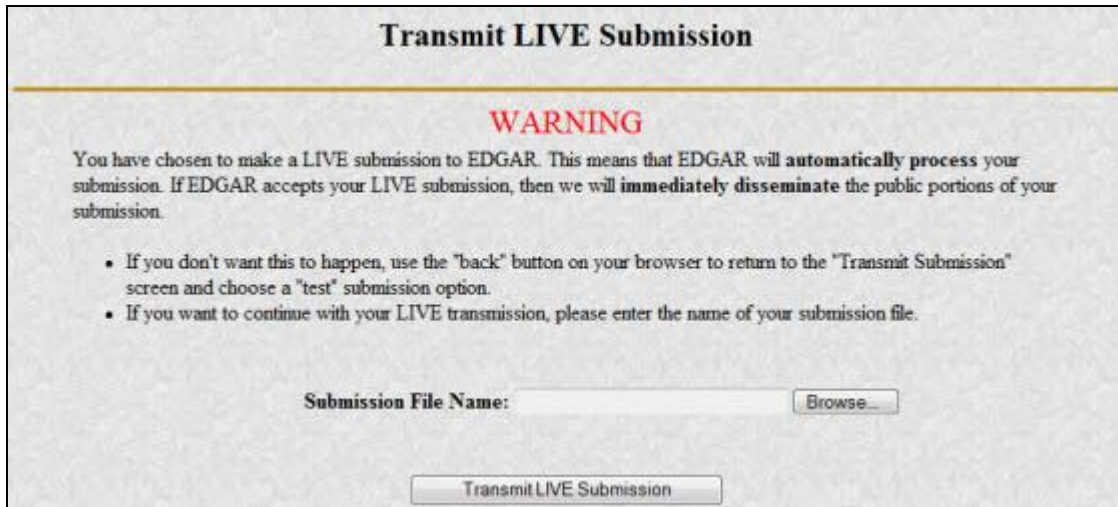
Transmit LIVE Submission

WARNING

You have chosen to make a LIVE submission to EDGAR. This means that EDGAR will **automatically process** your submission. If EDGAR accepts your LIVE submission, then we will **immediately disseminate** the public portions of your submission.

- If you don't want this to happen, use the "back" button on your browser to return to the "Transmit Submission" screen and choose a "test" submission option.
- If you want to continue with your LIVE transmission, please enter the name of your submission file.

Submission File Name: Browse...

Transmit LIVE Submission